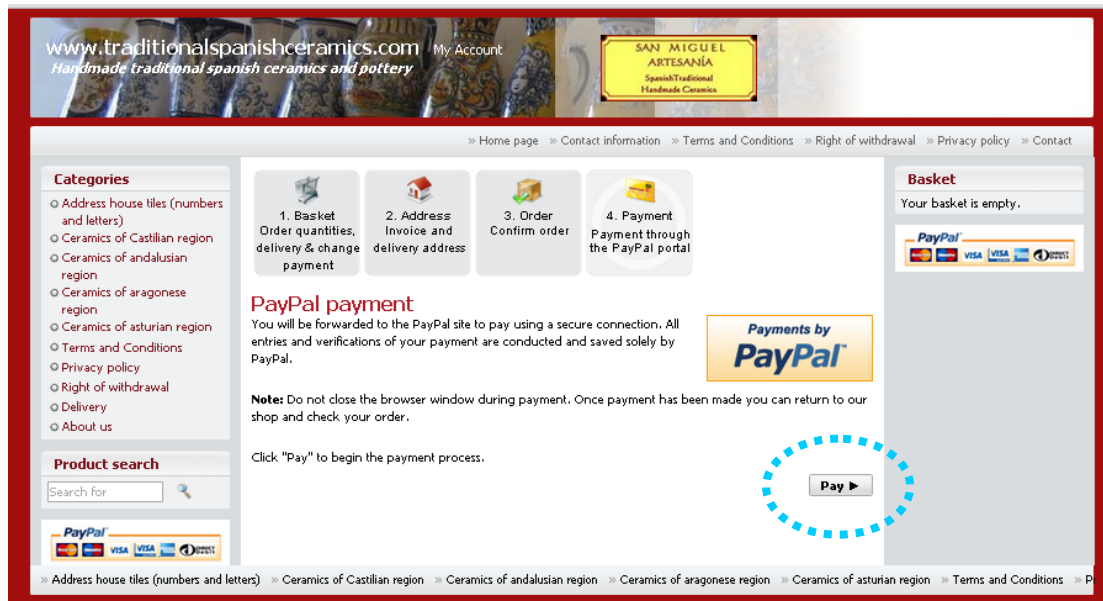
www.traditionalspanishceramics.com My Account
Handmade traditional spanish ceramics and pottery

SAN MIGUEL
ARTESANÍA
SpanishTraditional
Handmade Ceramics

» Home page » Contact information » Terms and Conditions » Right of withdrawal » Privacy policy » Contact

Categories
Address house tiles (numbers and letters)
Ceramics of Castilian region
Ceramics of andalusian region
Ceramics of aragonese region
Ceramics of asturian region
Terms and Conditions
Privacy policy
Right of withdrawal
Delivery
About us

Product search
Search for

PayPal
VISA VISA

1. Basket
Order quantities, delivery & change payment

2. Address
Invoice and delivery address

3. Order
Confirm order

4. Payment
Payment through the PayPal portal

PayPal payment
You will be forwarded to the PayPal site to pay using a secure connection. All entries and verifications of your payment are conducted and saved solely by PayPal.

Payments by
PayPal

Note: Do not close the browser window during payment. Once payment has been made you can return to our shop and check your order.

Click "Pay" to begin the payment process.

Pay ▸

Basket
Your basket is empty.

PayPal
VISA VISA

» Address house tiles (numbers and letters) » Ceramics of Castilian region » Ceramics of andalusian region » Ceramics of aragonese region » Ceramics of asturian region » Terms and Conditions » P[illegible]